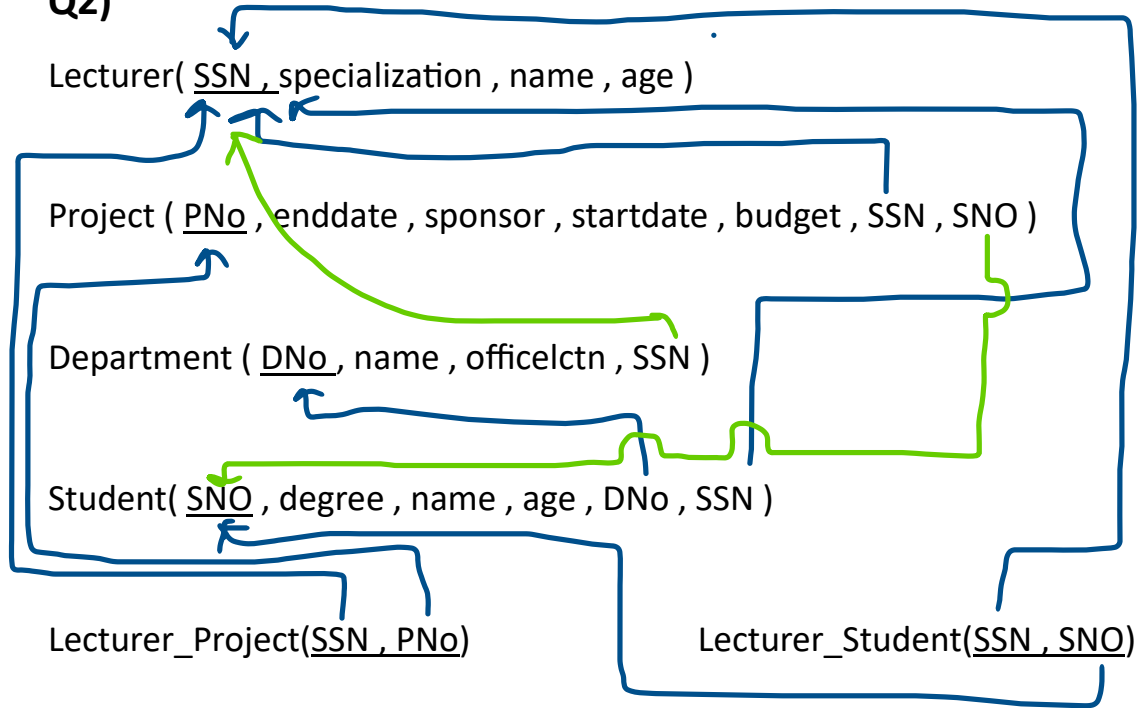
Q2)

Lecturer( SSN , specialization , name , age )

Project ( PNo , enddate , sponsor , startdate , budget , SSN , SNO )

Department ( DNo , name , officelctn , SSN )

Student( SNO , degree , name , age , DNo , SSN )

Lecturer_Project(SSN , PNo)

Lecturer_Student(SSN , SNO)